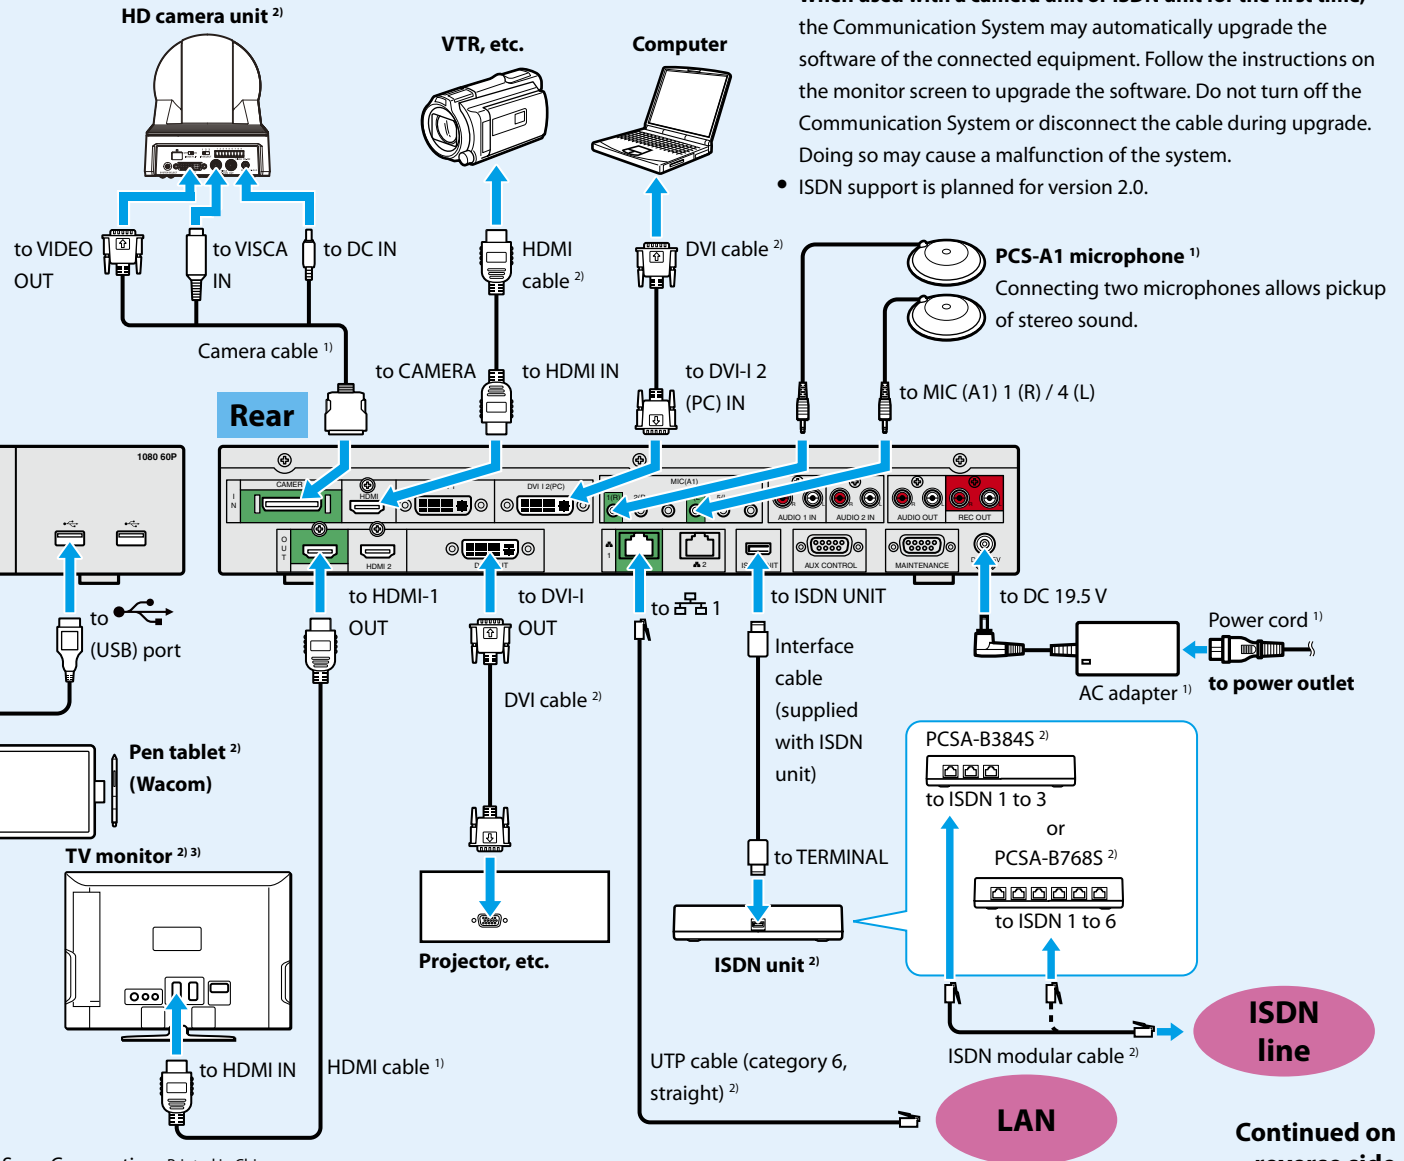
HD camera unit $^{2)}$

VTR, etc.

Computer

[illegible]
the Communication System may automatically upgrade the software of the connected equipment. Follow the instructions on the monitor screen to upgrade the software. Do not turn off the Communication System or disconnect the cable during upgrade. Doing so may cause a malfunction of the system.

• ISDN support is planned for version 2.0.

to VIDEO OUT

to VISCA IN

to DC IN

HDMI cable $^{2)}$

DVI cable $^{2)}$

PCS-A1 microphone $^{1)}$
Connecting two microphones allows pickup of stereo sound.

Camera cable $^{1)}$

to CAMERA

to HDMI IN

to DVI-I 2 (PC) IN

to MIC (A1) 1 (R) / 4 (L)

Rear

1080 60P

CAMERA

HDMI

DVI I 2(PC)

MIC(A1)

AUDIO 1 IN

AUDIO 2 IN

AUDIO OUT

REC OUT

HDMI 2

AUX CONTROL

MAINTENANCE

to HDMI-1 OUT

to DVI-I OUT

to 1

to ISDN UNIT

to DC 19.5 V

to (USB) port

DVI cable $^{2)}$

Interface cable (supplied with ISDN unit)

Power cord $^{1)}$

to power outlet

AC adapter $^{1)}$

Pen tablet $^{2)}$ (Wacom)

PCSA-B384S $^{2)}$

to ISDN 1 to 3

or

PCSA-B768S $^{2)}$

to ISDN 1 to 6

TV monitor $^{2)}$ $^{3)}$

to TERMINAL

Projector, etc.

ISDN unit $^{2)}$

ISDN line

ISDN modular cable $^{2)}$

to HDMI IN

HDMI cable $^{1)}$

UTP cable (category 6, straight) $^{2)}$

LAN

Continued on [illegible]